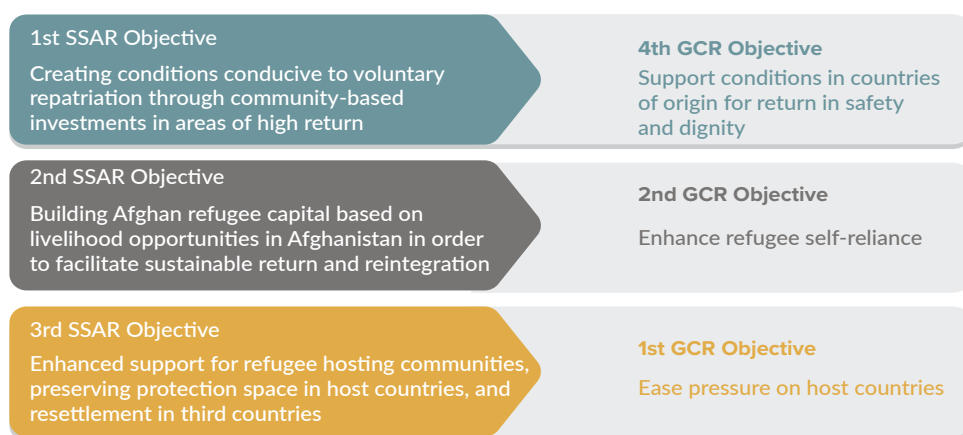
1st SSAR Objective
Creating conditions conducive to voluntary repatriation through community-based investments in areas of high return

4th GCR Objective
Support conditions in countries of origin for return in safety and dignity

2nd SSAR Objective
Building Afghan refugee capital based on livelihood opportunities in Afghanistan in order to facilitate sustainable return and reintegration

2nd GCR Objective
Enhance refugee self-reliance

3rd SSAR Objective
Enhanced support for refugee hosting communities, preserving protection space in host countries, and resettlement in third countries

1st GCR Objective
Ease pressure on host countries